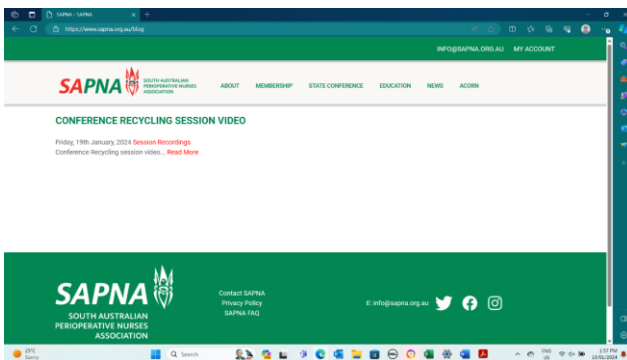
SAPNA - SAPNA

https://www.sapna.org.au/blog

INFO@SAPNA.ORG.AU MY ACCOUNT

SAPNA SOUTH AUSTRALIAN PERIOPERATIVE NURSES ASSOCIATION

ABOUT MEMBERSHIP STATE CONFERENCE EDUCATION NEWS ACORN

CONFERENCE RECYCLING SESSION VIDEO

Friday, 19th January, 2024 Session Recordings

Conference Recycling session video... Read More

SAPNA SOUTH AUSTRALIAN PERIOPERATIVE NURSES ASSOCIATION

Contact SAPNA
Privacy Policy
SAPNA FAQ

E: info@sapna.org.au

25°C Sunny

Search

ENG US

1:57 PM 19/01/2024